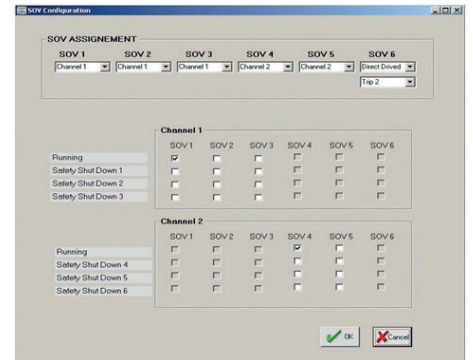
SOV Configuration

SOV ASSIGNEMENT

| SOV 1 | SOV 2 | SOV 3 | SOV 4 | SOV 5 | SOV 6 |
|---|---|---|---|---|---|
| Channel 1 | Channel 1 | Channel 1 | Channel 2 | Channel 2 | Direct Drived |
| | | | | | Trip 2 |

Channel 1

| | SOV 1 | SOV 2 | SOV 3 | SOV 4 | SOV 5 | SOV 6 |
|---|---|---|---|---|---|---|
| Running | ☑ | ☐ | ☐ | ☐ | ☐ | ☐ |
| Safety Shut Down 1 | ☐ | ☐ | ☐ | ☐ | ☐ | ☐ |
| Safety Shut Down 2 | ☐ | ☐ | ☐ | ☐ | ☐ | ☐ |
| Safety Shut Down 3 | ☐ | ☐ | ☐ | ☐ | ☐ | ☐ |

Channel 2

| | SOV 1 | SOV 2 | SOV 3 | SOV 4 | SOV 5 | SOV 6 |
|---|---|---|---|---|---|---|
| Running | ☐ | ☐ | ☐ | ☑ | ☐ | ☐ |
| Safety Shut Down 4 | ☐ | ☐ | ☐ | ☐ | ☐ | ☐ |
| Safety Shut Down 5 | ☐ | ☐ | ☐ | ☐ | ☐ | ☐ |
| Safety Shut Down 6 | ☐ | ☐ | ☐ | ☐ | ☐ | ☐ |

OK Cancel